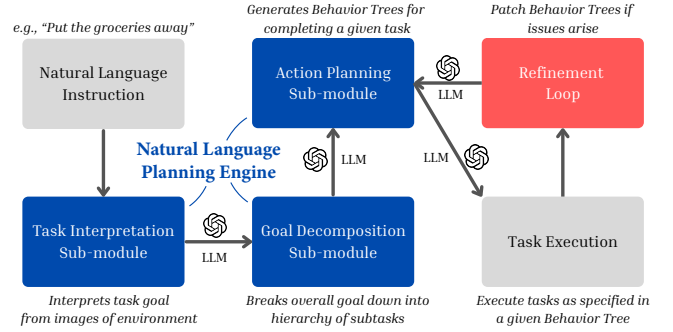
e.g., "Put the groceries away"

Natural Language Instruction

Generates Behavior Trees for completing a given task

Action Planning Sub-module

Patch Behavior Trees if issues arise

Refinement Loop

LLM

Natural Language Planning Engine

LLM

LLM

Task Interpretation Sub-module

LLM

Goal Decomposition Sub-module

Task Execution

Interprets task goal from images of environment

Breaks overall goal down into hierarchy of subtasks

Execute tasks as specified in a given Behavior Tree